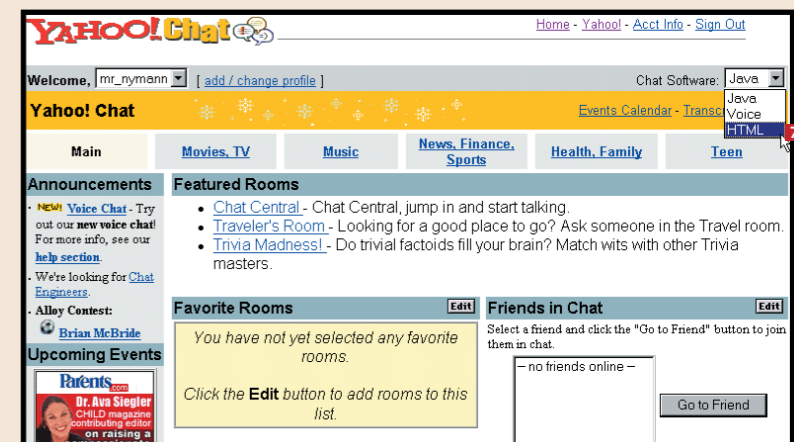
YAHOO! Chat

Home - Yahoo! - Acct Info - Sign Out

Welcome, mr_nymann [ add / change profile ]

Chat Software: Java

Java
Voice
HTML

Yahoo! Chat

Events Calendar - Transc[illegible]

Main | Movies, TV | Music | News, Finance, Sports | Health, Family | Teen

Announcements

· NEW! Voice Chat - Try out our new voice chat! For more info, see our help section.

· We're looking for Chat Engineers.

· Alloy Contest:

Brian McBride

Upcoming Events

Parents.com

Dr. Ava Siegler

CHILD magazine contributing editor on raising a

Featured Rooms

• Chat Central - Chat Central, jump in and start talking.

• Traveler's Room - Looking for a good place to go? Ask someone in the Travel room.

• Trivia Madness! - Do trivial factoids fill your brain? Match wits with other Trivia masters.

Favorite Rooms

Edit

You have not yet selected any favorite rooms.

Click the Edit button to add rooms to this list.

Friends in Chat

Edit

Select a friend and click the "Go to Friend" button to join them in chat.

– no friends online –

Go to Friend